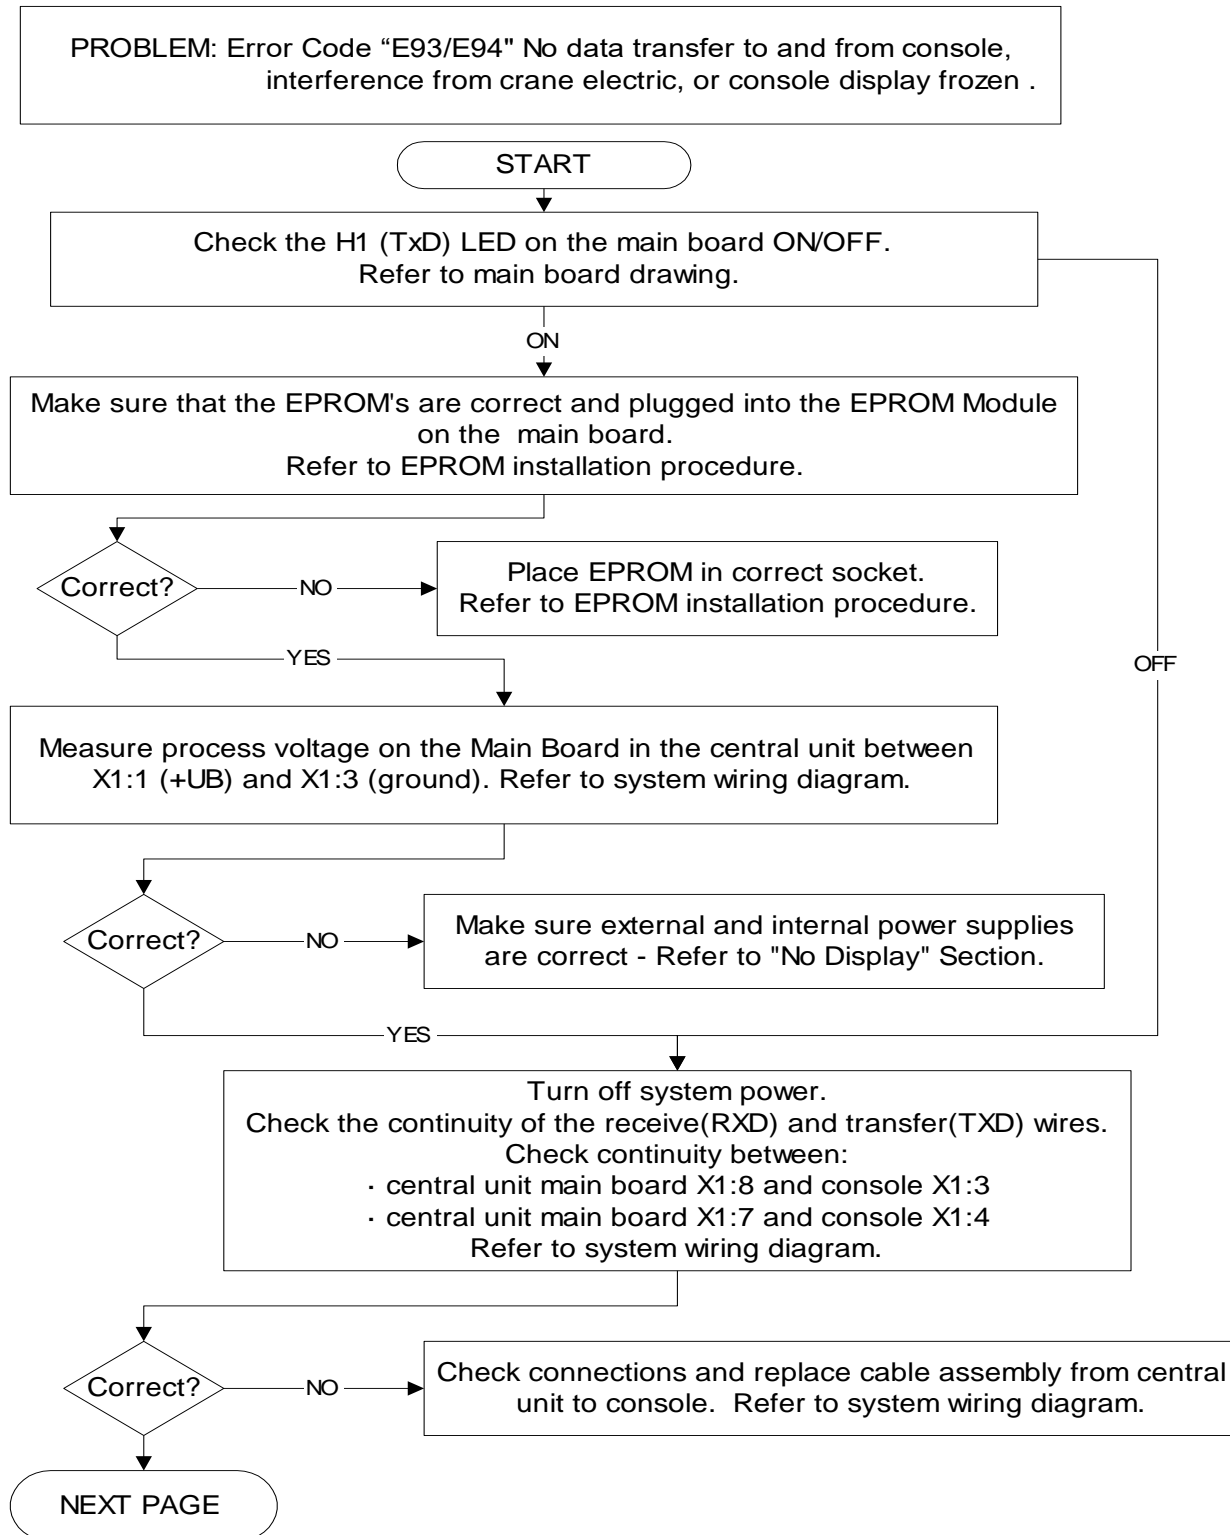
PROBLEM: Error Code “E93/E94" No data transfer to and from console, interference from crane electric, or console display frozen .

START

Check the H1 (TxD) LED on the main board ON/OFF. Refer to main board drawing.

ON

OFF

Make sure that the EPROM's are correct and plugged into the EPROM Module on the main board. Refer to EPROM installation procedure.

Correct?

NO

Place EPROM in correct socket. Refer to EPROM installation procedure.

YES

Measure process voltage on the Main Board in the central unit between X1:1 (+UB) and X1:3 (ground). Refer to system wiring diagram.

Correct?

NO

Make sure external and internal power supplies are correct - Refer to "No Display" Section.

YES

Turn off system power.
Check the continuity of the receive(RXD) and transfer(TXD) wires.
Check continuity between:
· central unit main board X1:8 and console X1:3
· central unit main board X1:7 and console X1:4
Refer to system wiring diagram.

Correct?

NO

Check connections and replace cable assembly from central unit to console. Refer to system wiring diagram.

NEXT PAGE